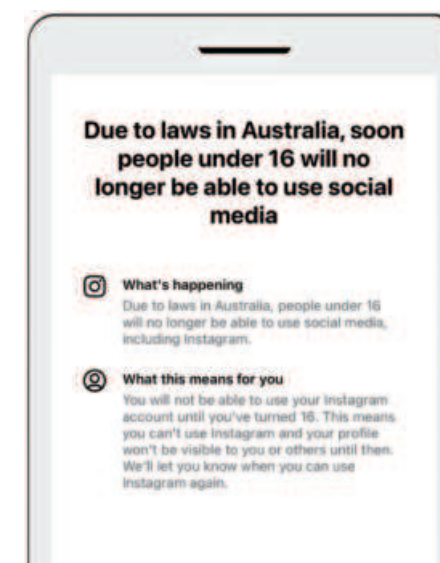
Due to laws in Australia, soon people under 16 will no longer be able to use social media

What's happening
Due to laws in Australia, people under 16 will no longer be able to use social media, including Instagram.

What this means for you
You will not be able to use your Instagram account until you've turned 16. This means you can't use Instagram and your profile won't be visible to you or others until then. We'll let you know when you can use Instagram again.